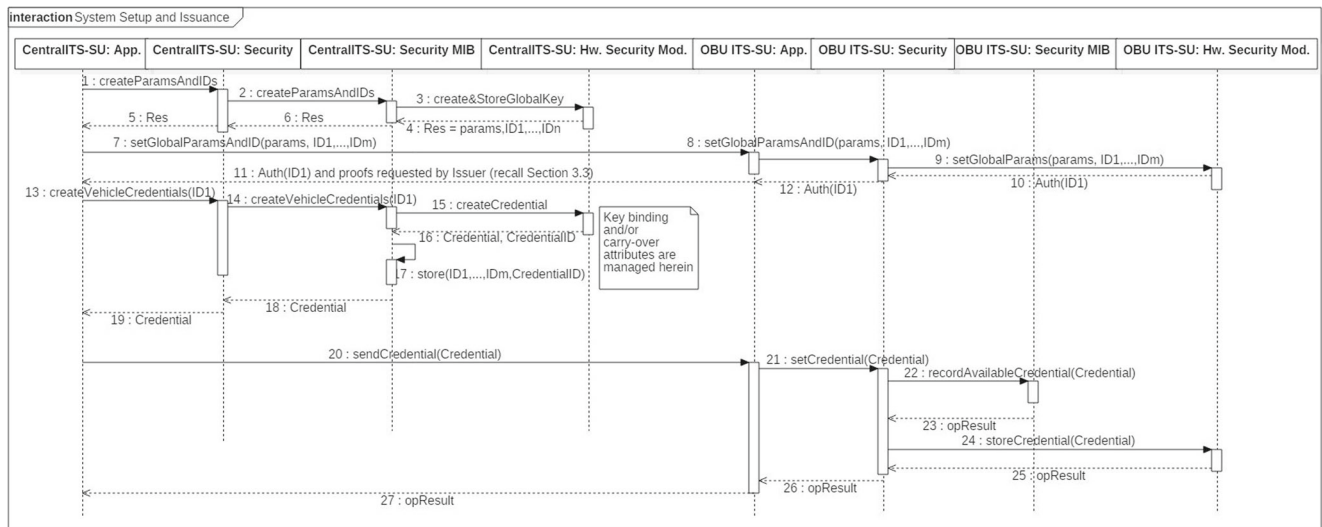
interaction System Setup and Issuance

CentralITS-SU: App.
CentralITS-SU: Security
CentralITS-SU: Security MIB
CentralITS-SU: Hw. Security Mod.
OBU ITS-SU: App.
OBU ITS-SU: Security
OBU ITS-SU: Security MIB
OBU ITS-SU: Hw. Security Mod.

1 : createParamsAndIDs
2 : createParamsAndIDs
3 : create&StoreGlobalKey
4 : Res = params,ID1,...,IDn
5 : Res
6 : Res
7 : setGlobalParamsAndID(params, ID1,...,IDm)
8 : setGlobalParamsAndID(params, ID1,...,IDm)
9 : setGlobalParams(params, ID1,...,IDm)
10 : Auth(ID1)
11 : Auth(ID1) and proofs requested by Issuer (recall Section 3.3)
12 : Auth(ID1)
13 : createVehicleCredentials(ID1)
14 : createVehicleCredentials(ID1)
15 : createCredential
Key binding and/or carry-over attributes are managed herein
16 : Credential, CredentialID
17 : store(ID1,...,IDm,CredentialID)
18 : Credential
19 : Credential
20 : sendCredential(Credential)
21 : setCredential(Credential)
22 : recordAvailableCredential(Credential)
23 : opResult
24 : storeCredential(Credential)
25 : opResult
26 : opResult
27 : opResult